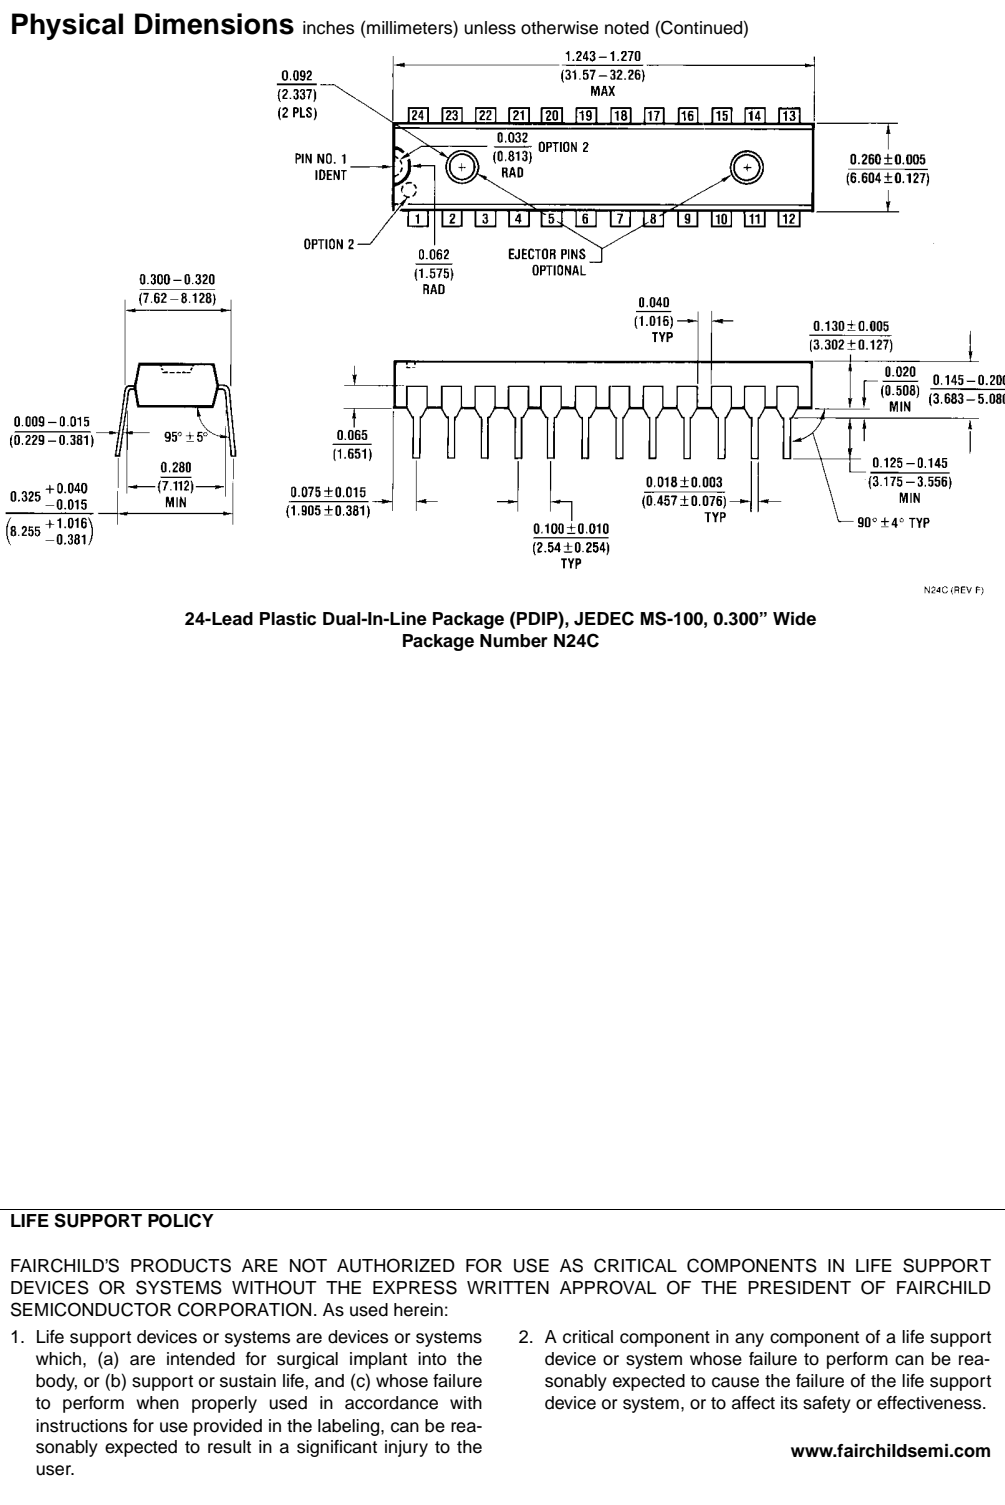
**Physical Dimensions** inches (millimeters) unless otherwise noted (Continued)

1.243 – 1.270
(31.57 – 32.26)
MAX

0.092
(2.337)
(2 PLS)

24 23 22 21 20 19 18 17 16 15 14 13

0.032
(0.813)
RAD

OPTION 2

PIN NO. 1
IDENT

0.260 ± 0.005
(6.604 ± 0.127)

1 2 3 4 5 6 7 8 9 10 11 12

OPTION 2

0.062
(1.575)
RAD

EJECTOR PINS
OPTIONAL

0.300 – 0.320
(7.62 – 8.128)

0.040
(1.016)
TYP

0.130 ± 0.005
(3.302 ± 0.127)

0.020
(0.508)
MIN

0.145 – 0.200
(3.683 – 5.080)

0.009 – 0.015
(0.229 – 0.381)

95° ± 5°

0.065
(1.651)

0.280
(7.112)
MIN

$0.325 \begin{matrix} +0.040 \\ -0.015 \end{matrix}$
$\left(8.255 \begin{matrix} +1.016 \\ -0.381 \end{matrix}\right)$

0.075 ± 0.015
(1.905 ± 0.381)

0.018 ± 0.003
(0.457 ± 0.076)
TYP

0.125 – 0.145
(3.175 – 3.556)
MIN

0.100 ± 0.010
(2.54 ± 0.254)
TYP

90° ± 4° TYP

N24C (REV F)

**24-Lead Plastic Dual-In-Line Package (PDIP), JEDEC MS-100, 0.300” Wide**
**Package Number N24C**

**LIFE SUPPORT POLICY**

FAIRCHILD’S PRODUCTS ARE NOT AUTHORIZED FOR USE AS CRITICAL COMPONENTS IN LIFE SUPPORT DEVICES OR SYSTEMS WITHOUT THE EXPRESS WRITTEN APPROVAL OF THE PRESIDENT OF FAIRCHILD SEMICONDUCTOR CORPORATION. As used herein:

1. Life support devices or systems are devices or systems which, (a) are intended for surgical implant into the body, or (b) support or sustain life, and (c) whose failure to perform when properly used in accordance with instructions for use provided in the labeling, can be reasonably expected to result in a significant injury to the user.

2. A critical component in any component of a life support device or system whose failure to perform can be reasonably expected to cause the failure of the life support device or system, or to affect its safety or effectiveness.

**www.fairchildsemi.com**